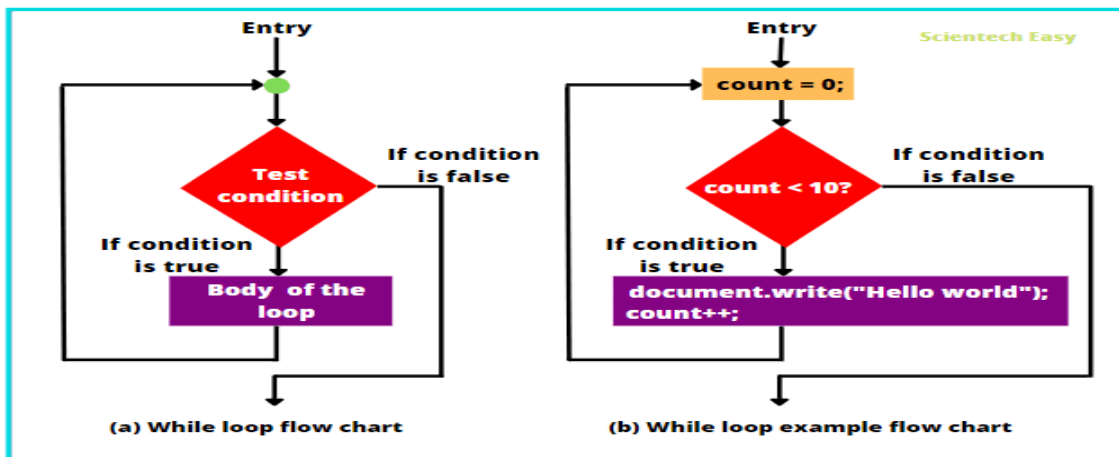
Entry

Test condition

If condition is false

If condition is true

Body of the loop

(a) While loop flow chart

Entry

Scientech Easy

count = 0;

count < 10?

If condition is false

If condition is true

document.write("Hello world");
count++;

(b) While loop example flow chart